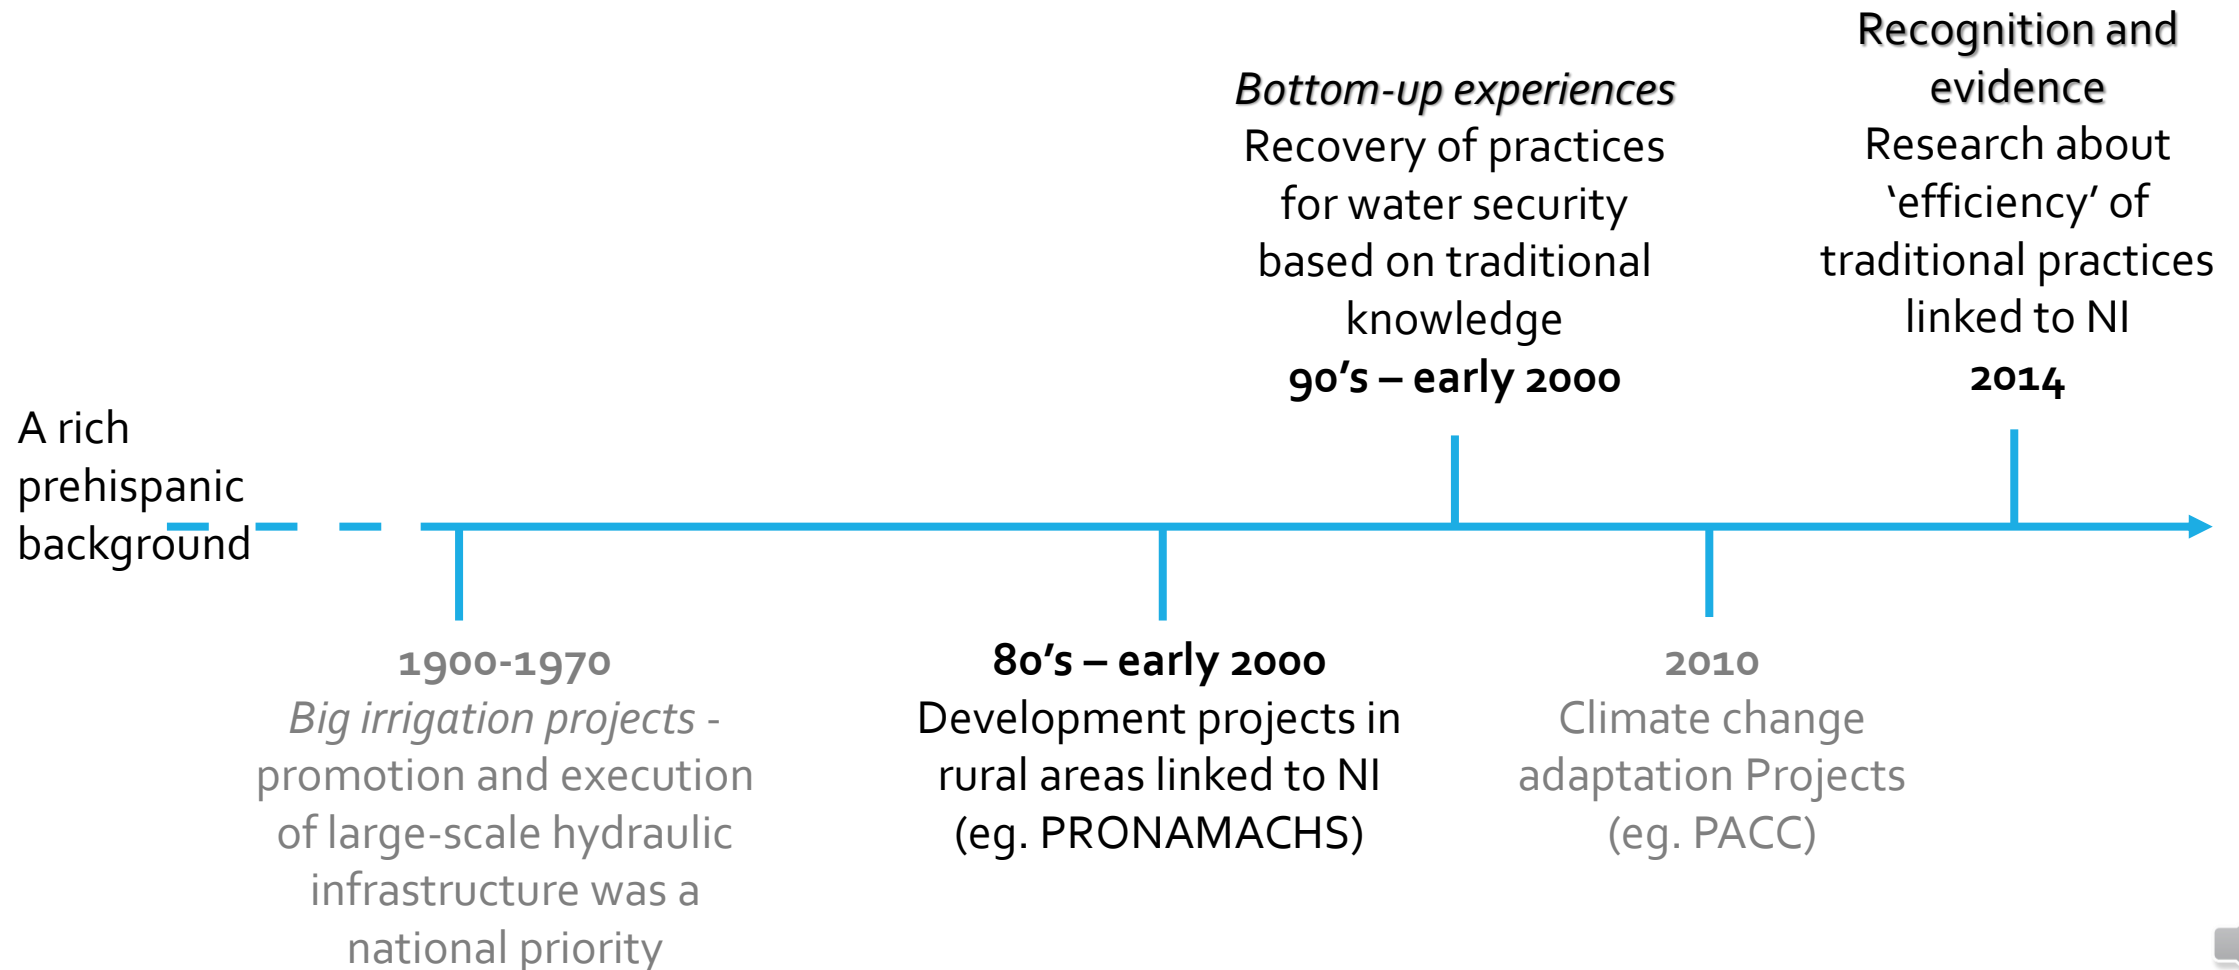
A rich prehispanic background

Bottom-up experiences
Recovery of practices for water security based on traditional knowledge
90's – early 2000

Recognition and evidence
Research about 'efficiency' of traditional practices linked to NI
2014

1900-1970
Big irrigation projects - promotion and execution of large-scale hydraulic infrastructure was a national priority

80's – early 2000
Development projects in rural areas linked to NI (eg. PRONAMACHS)

2010
Climate change adaptation Projects (eg. PACC)